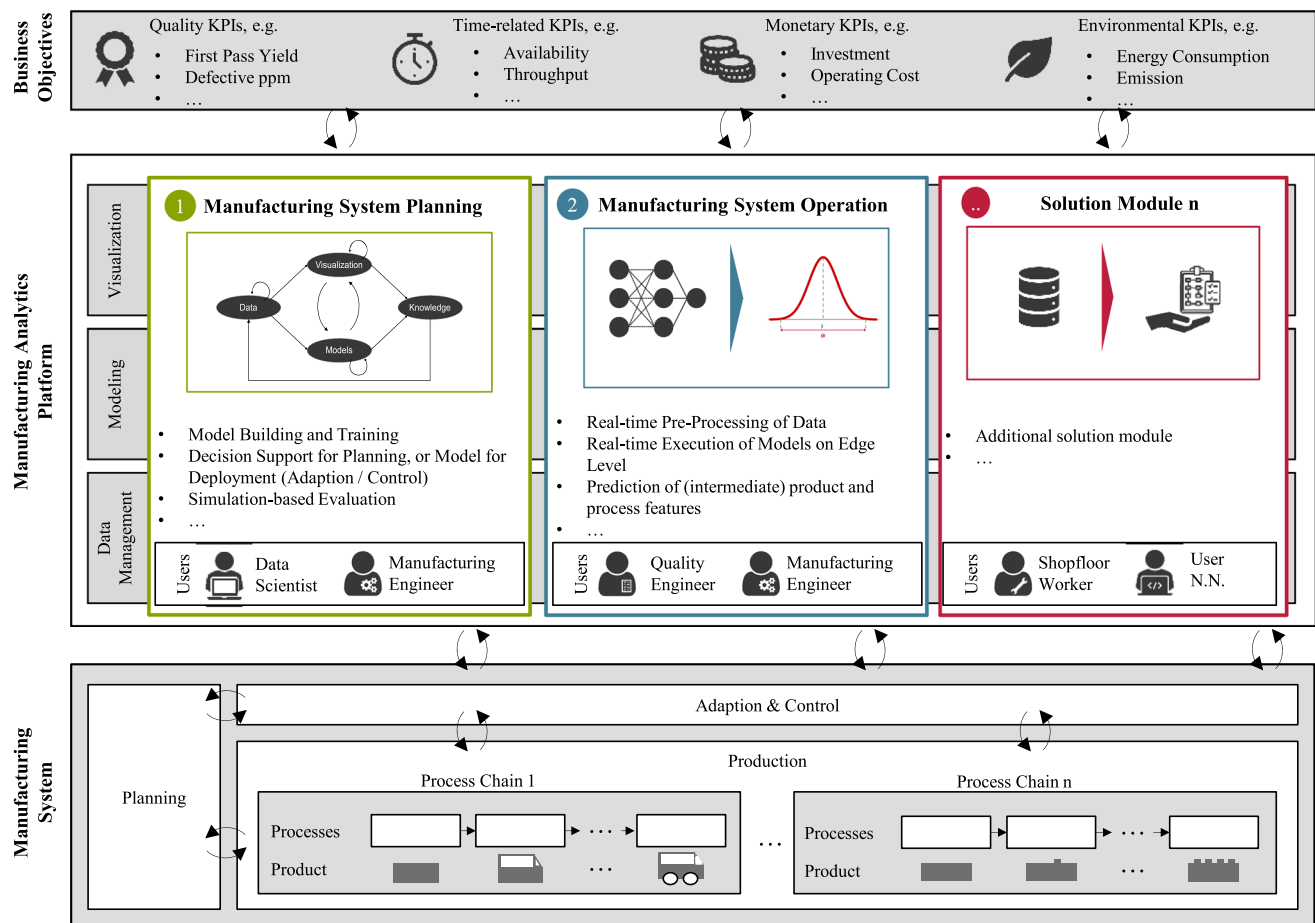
Business Objectives

Quality KPIs, e.g.
• First Pass Yield
• Defective ppm
• …

Time-related KPIs, e.g.
• Availability
• Throughput
• …

Monetary KPIs, e.g.
• Investment
• Operating Cost
• …

Environmental KPIs, e.g.
• Energy Consumption
• Emission
• …

Manufacturing Analytics Platform

Visualization

Modeling

Data Management

1 Manufacturing System Planning

Visualization
Data
Knowledge
Models

• Model Building and Training
• Decision Support for Planning, or Model for Deployment (Adaption / Control)
• Simulation-based Evaluation
• …

Users Data Scientist Manufacturing Engineer

2 Manufacturing System Operation

• Real-time Pre-Processing of Data
• Real-time Execution of Models on Edge Level
• Prediction of (intermediate) product and process features
• …

Users Quality Engineer Manufacturing Engineer

.. Solution Module n

• Additional solution module
• …

Users Shopfloor Worker User N.N.

Manufacturing System

Planning

Adaption & Control

Production

Process Chain 1

Processes

Product

…

…

…

Process Chain n

Processes

Product

…

…